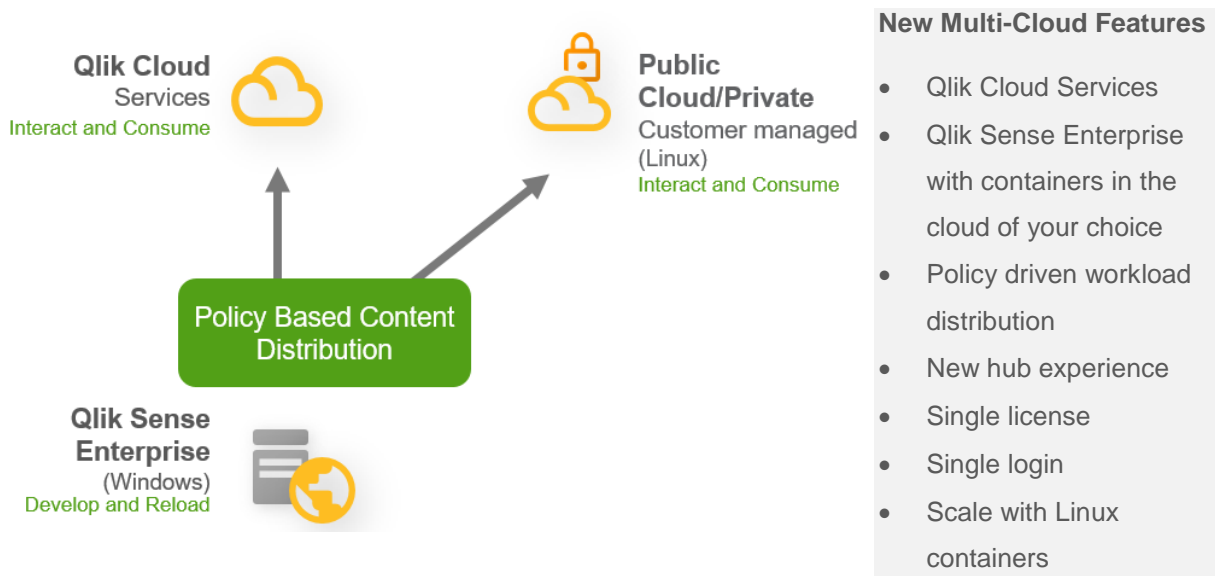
Qlik Cloud
Services
Interact and Consume

Public Cloud/Private
Customer managed (Linux)
Interact and Consume

Policy Based Content Distribution

Qlik Sense Enterprise
(Windows)
Develop and Reload

New Multi-Cloud Features

- Qlik Cloud Services
- Qlik Sense Enterprise with containers in the cloud of your choice
- Policy driven workload distribution
- New hub experience
- Single license
- Single login
- Scale with Linux containers